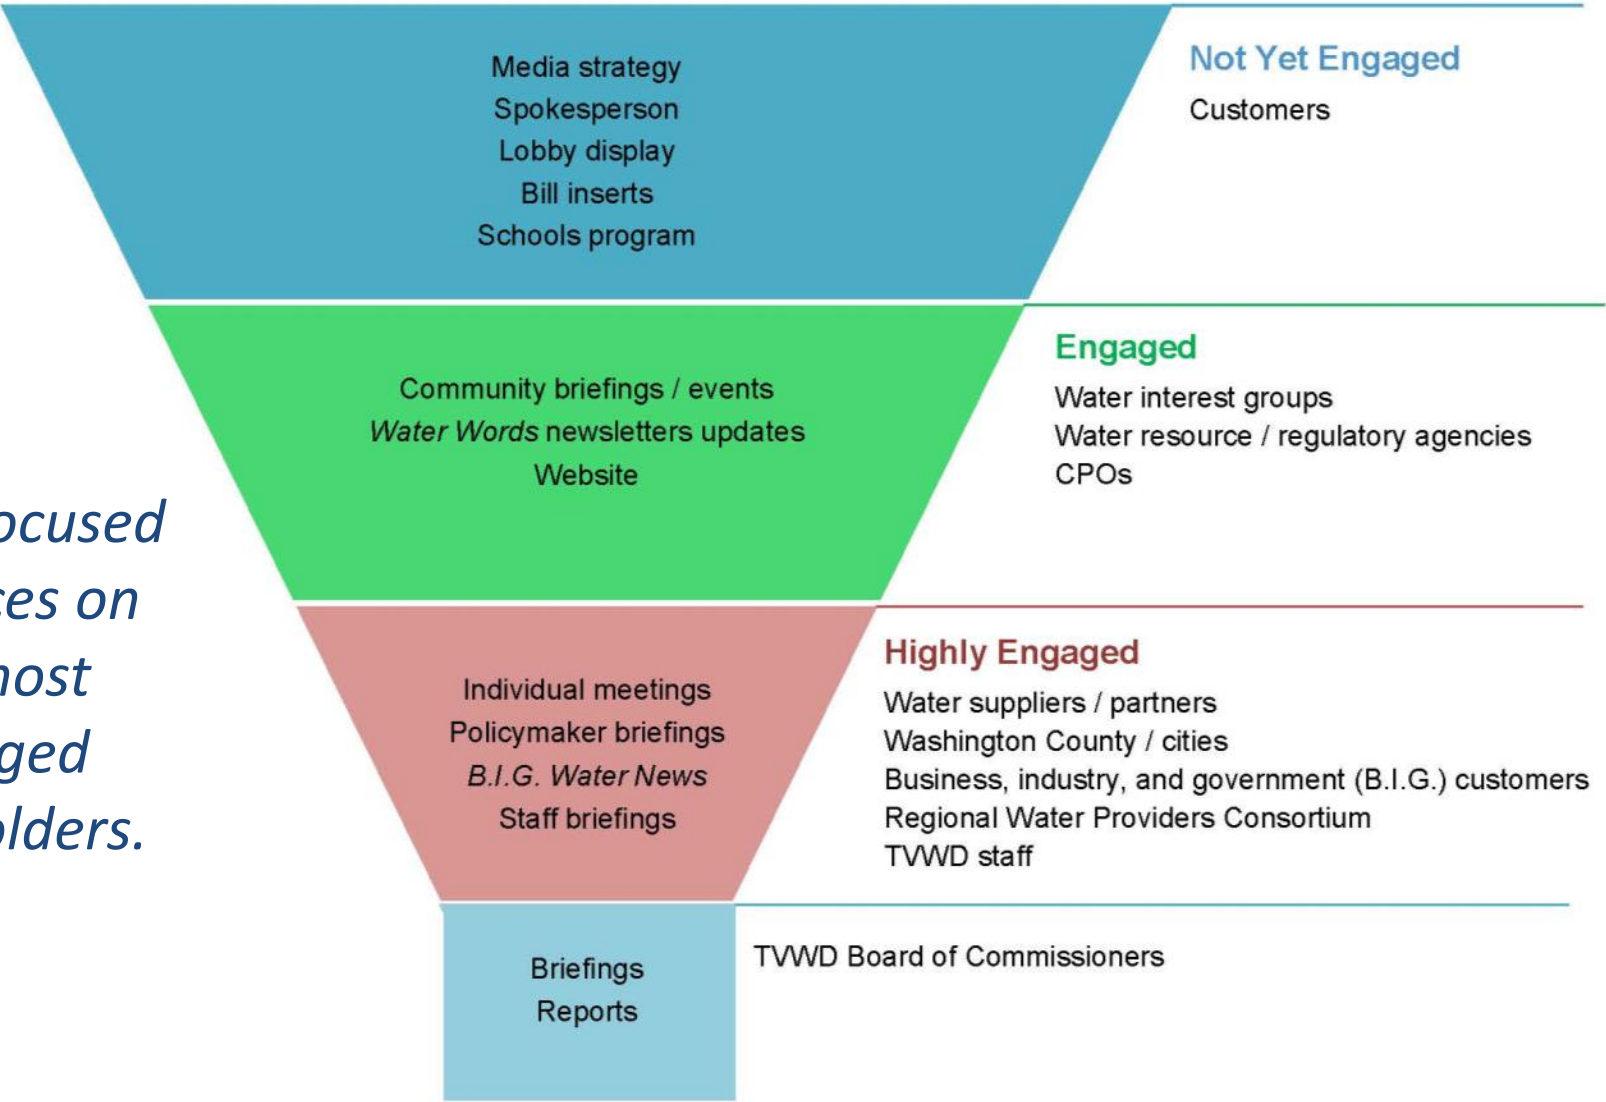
Media strategy
Spokesperson
Lobby display
Bill inserts
Schools program

Not Yet Engaged
Customers

Community briefings / events
*Water Words* newsletters updates
Website

Engaged
Water interest groups
Water resource / regulatory agencies
CPOs

ocused
es on
nost
ged
lders.

Individual meetings
Policymaker briefings
*B.I.G. Water News*
Staff briefings

Highly Engaged
Water suppliers / partners
Washington County / cities
Business, industry, and government (B.I.G.) customers
Regional Water Providers Consortium
TVWD staff

Briefings
Reports

TVWD Board of Commissioners